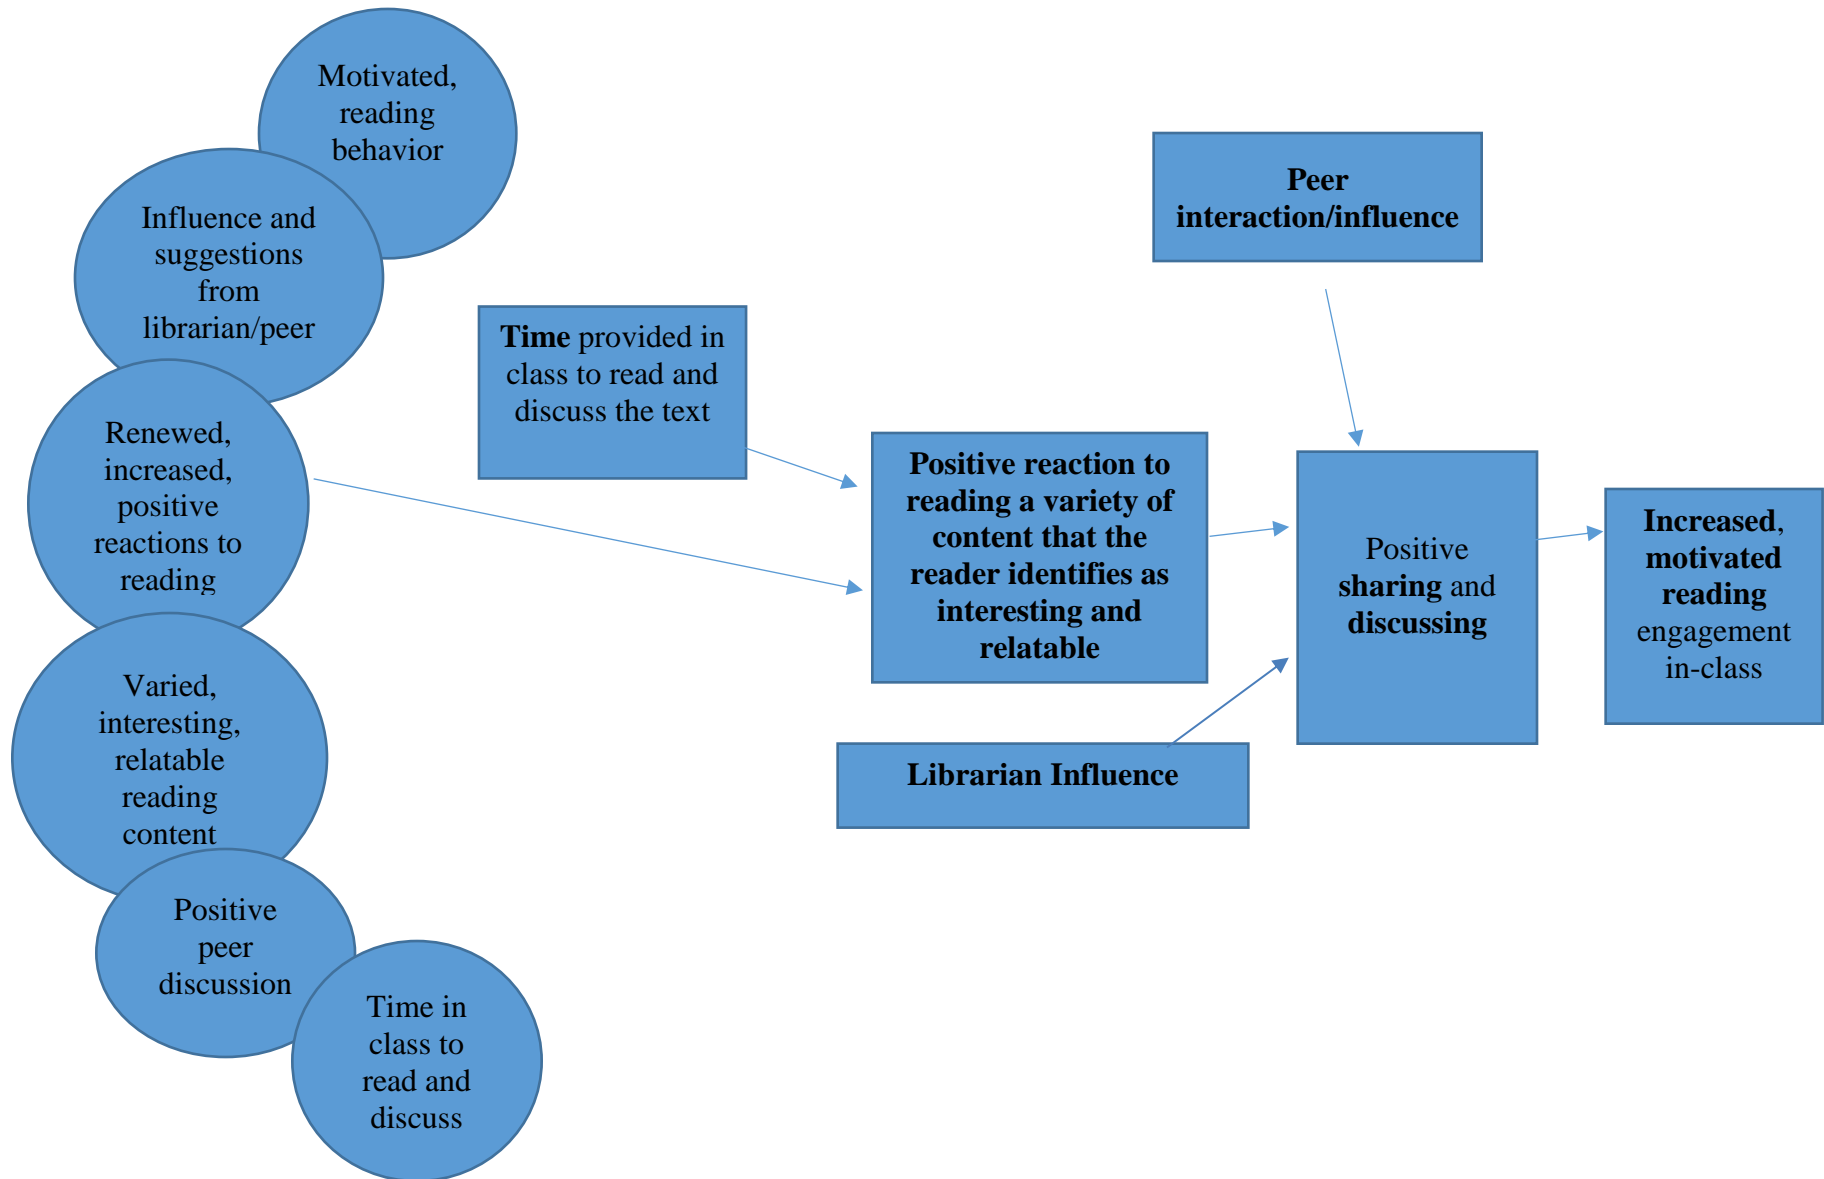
Motivated, reading behavior

Influence and suggestions from librarian/peer

Renewed, increased, positive reactions to reading

Varied, interesting, relatable reading content

Positive peer discussion

Time in class to read and discuss

**Time** provided in class to read and discuss the text

**Peer interaction/influence**

**Positive reaction to reading a variety of content that the reader identifies as interesting and relatable**

Positive **sharing** and **discussing**

**Increased, motivated reading** engagement in-class

**Librarian Influence**